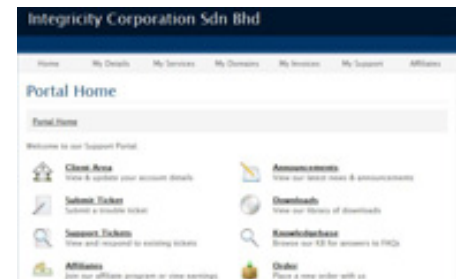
Integricity Corporation Sdn Bhd

Home My Details My Services My Domains My Invoices My Support Affiliates

Portal Home

Portal Home

Welcome to our Support Portal.

Client Area
View & update your account details

Announcements
View our latest news & announcements

Submit Ticket
Submit a trouble ticket

Downloads
View our library of downloads

Support Tickets
View and respond to existing tickets

Knowledgebase
Browse our KB for answers to FAQs

Affiliates
Join our affiliate program or view earnings

Order
Place a new order with us